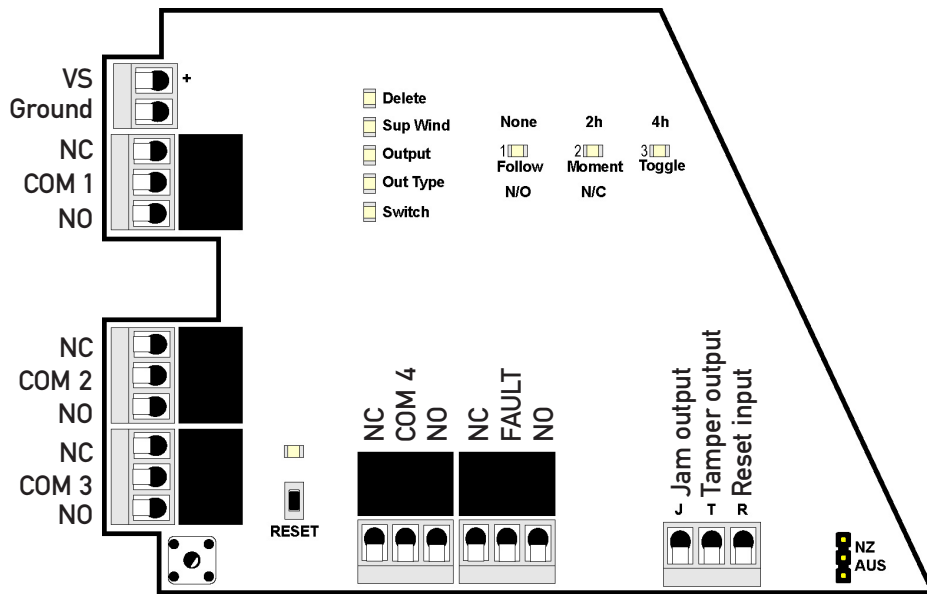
VS
Ground
+
NC
COM 1
NO

Delete
Sup Wind
Output
Out Type
Switch

None
1 Follow
N/O

2h
2 Moment
N/C

4h
3 Toggle

NC
COM 2
NO
NC
COM 3
NO

RESET

NC
COM 4
NO

NC
FAULT
NO

Jam output
Tamper output
Reset input
J
T
R

NZ
AUS